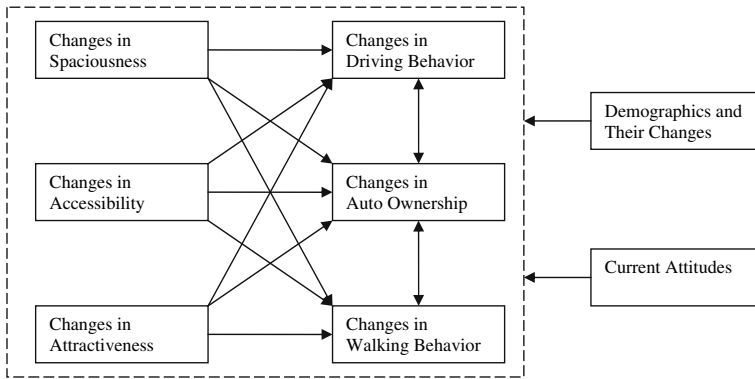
Changes in Spaciousness

Changes in Accessibility

Changes in Attractiveness

Changes in Driving Behavior

Changes in Auto Ownership

Changes in Walking Behavior

Demographics and Their Changes

Current Attitudes